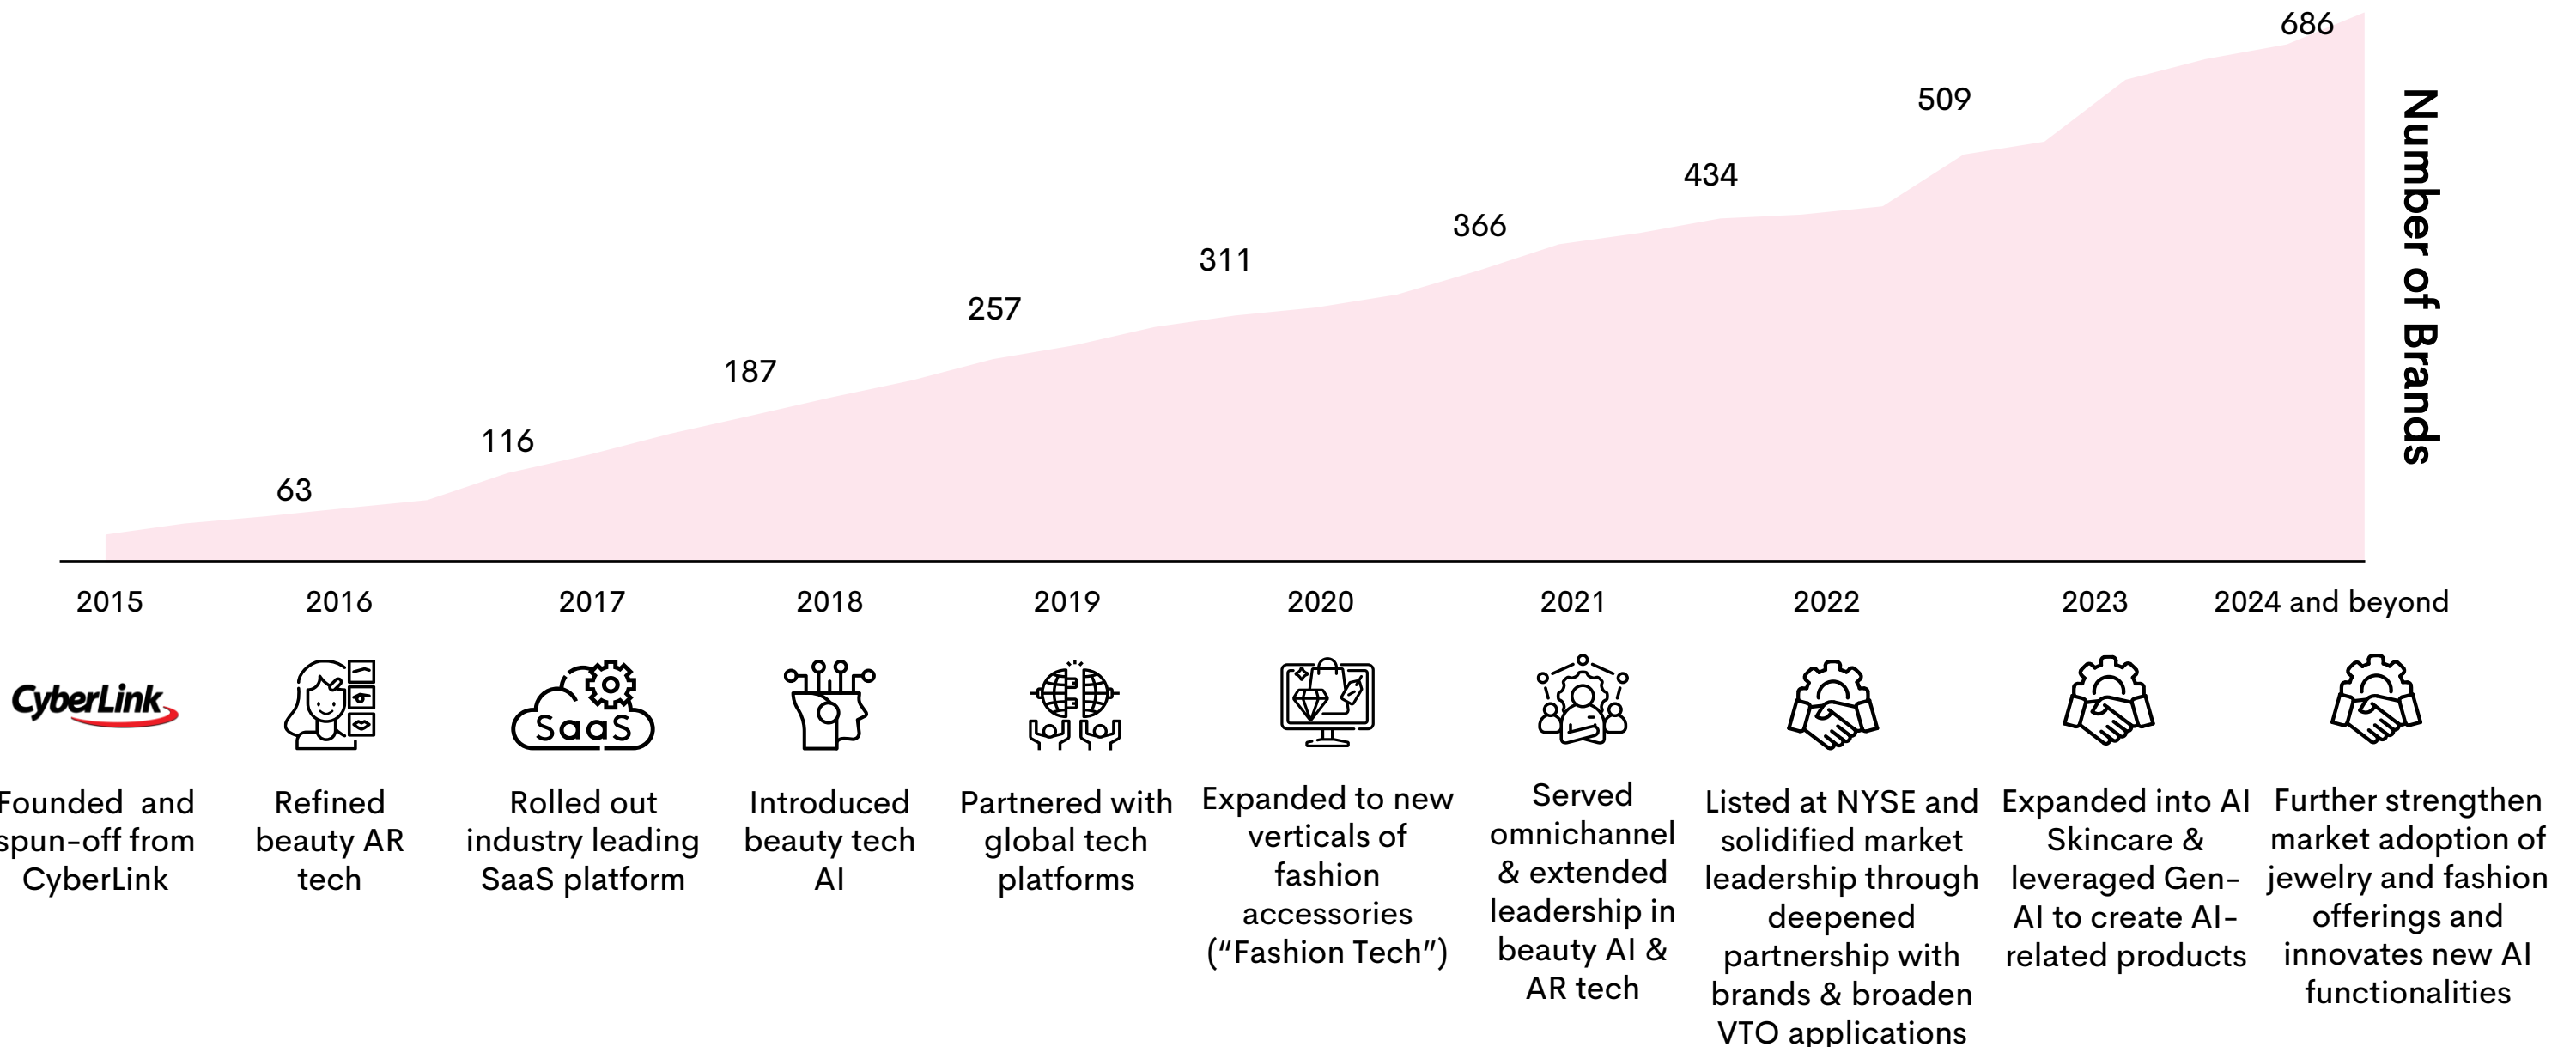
686

509

434

366

311

257

187

116

63

Number of Brands

2015 2016 2017 2018 2019 2020 2021 2022 2023 2024 and beyond

CyberLink

SaaS

Founded and spun-off from CyberLink

Refined beauty AR tech

Rolled out industry leading SaaS platform

Introduced beauty tech AI

Partnered with global tech platforms

Expanded to new verticals of fashion accessories ("Fashion Tech")

Served omnichannel & extended leadership in beauty AI & AR tech

Listed at NYSE and solidified market leadership through deepened partnership with brands & broaden VTO applications

Expanded into AI Skincare & leveraged Gen-AI to create AI-related products

Further strengthen market adoption of jewelry and fashion offerings and innovates new AI functionalities